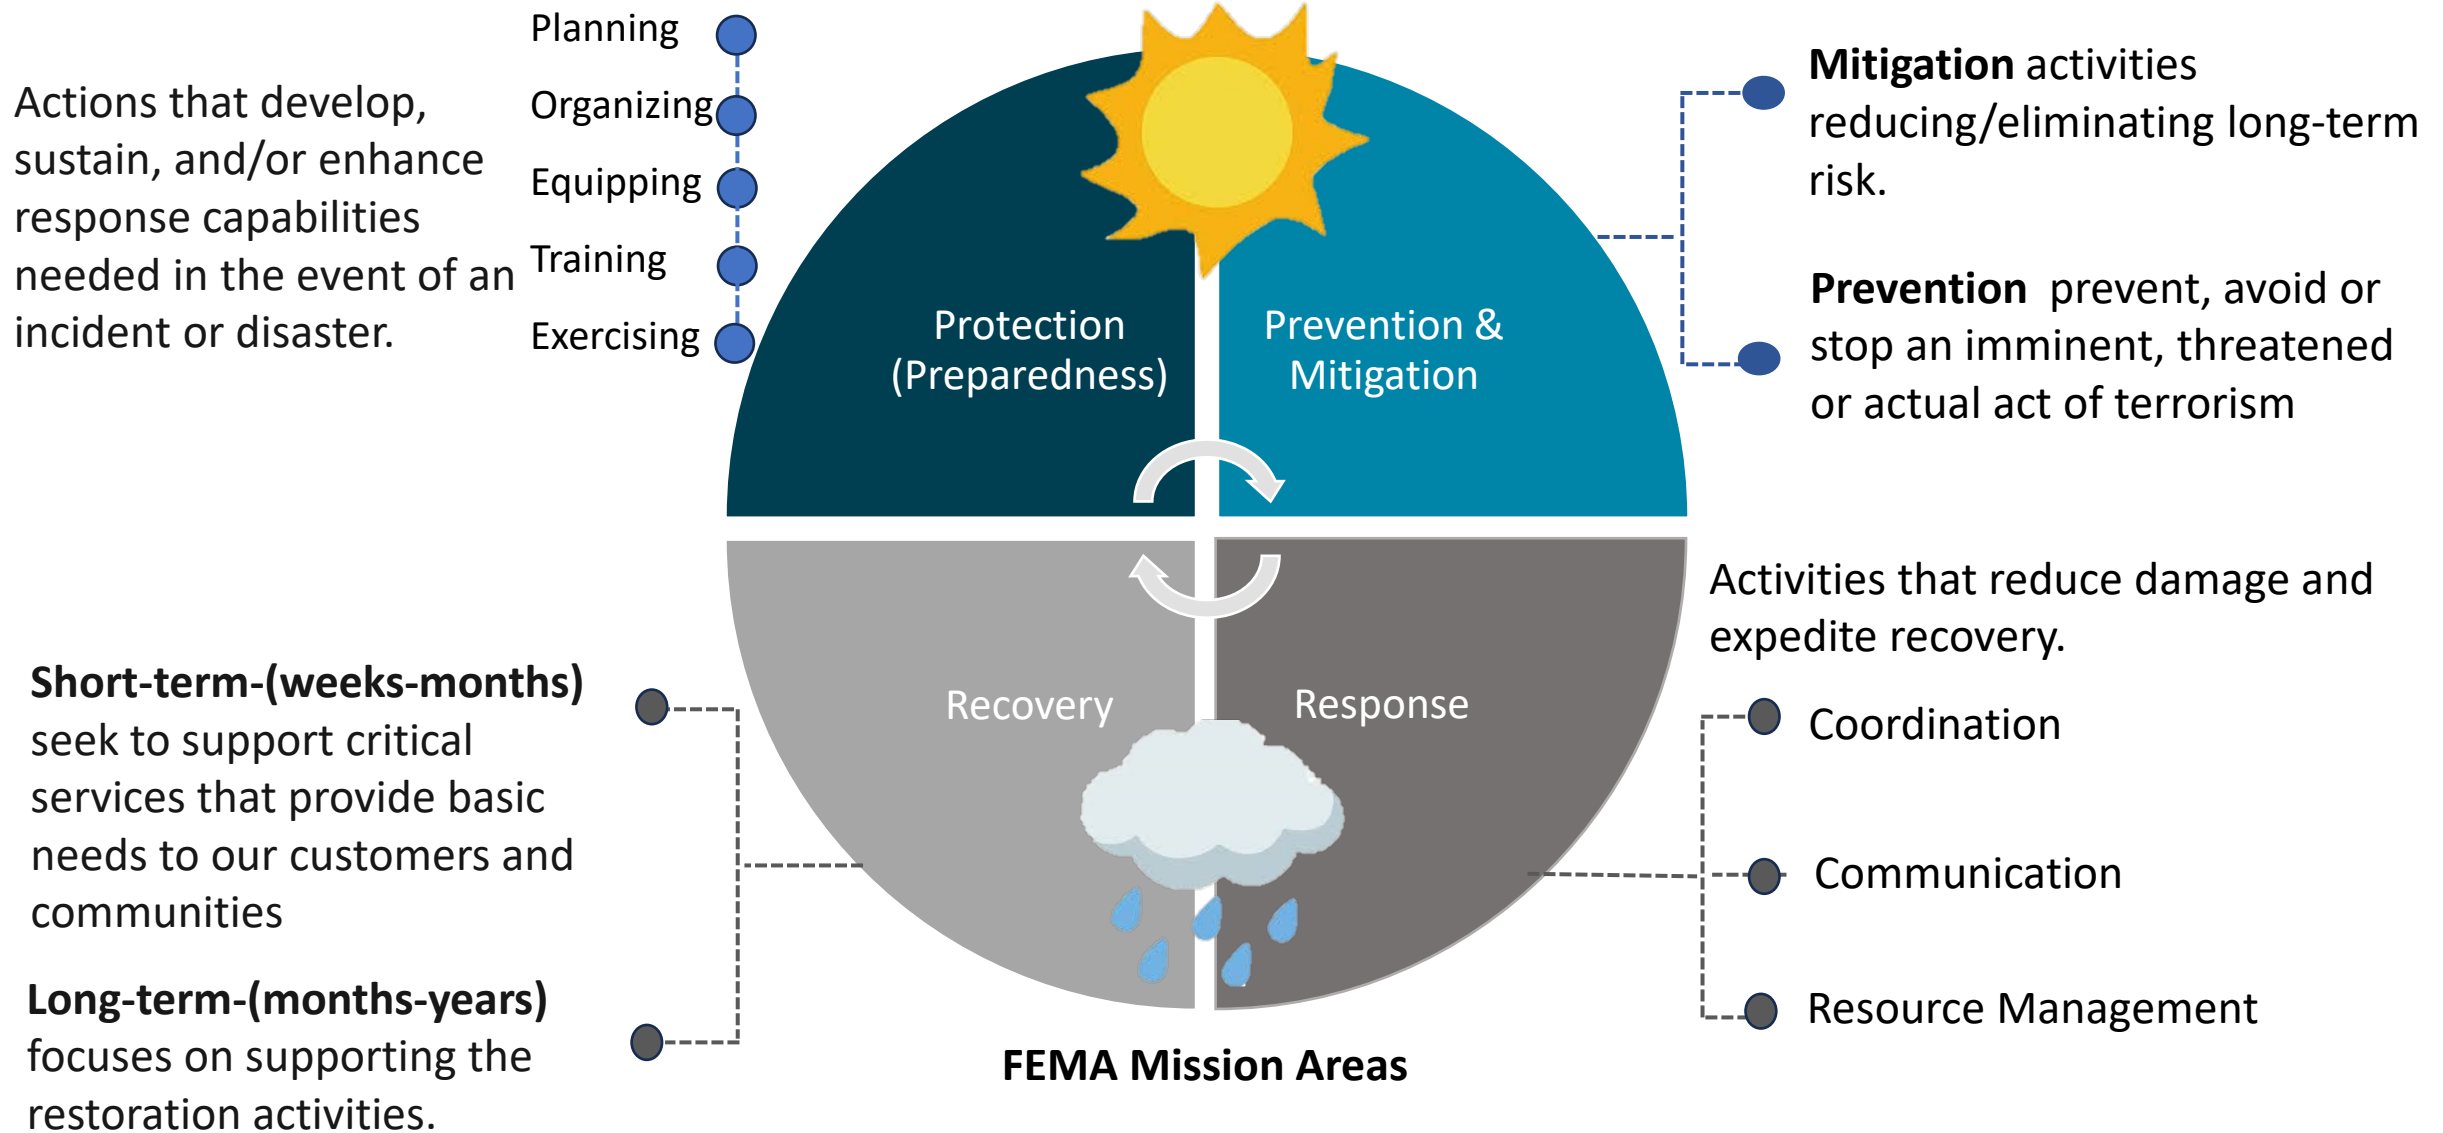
Actions that develop, sustain, and/or enhance response capabilities needed in the event of an incident or disaster.

Planning
Organizing
Equipping
Training
Exercising

Protection (Preparedness)

Prevention & Mitigation

**Mitigation** activities reducing/eliminating long-term risk.

**Prevention** prevent, avoid or stop an imminent, threatened or actual act of terrorism

**Short-term-(weeks-months)** seek to support critical services that provide basic needs to our customers and communities

**Long-term-(months-years)** focuses on supporting the restoration activities.

Recovery

Response

Activities that reduce damage and expedite recovery.

Coordination

Communication

Resource Management

**FEMA Mission Areas**